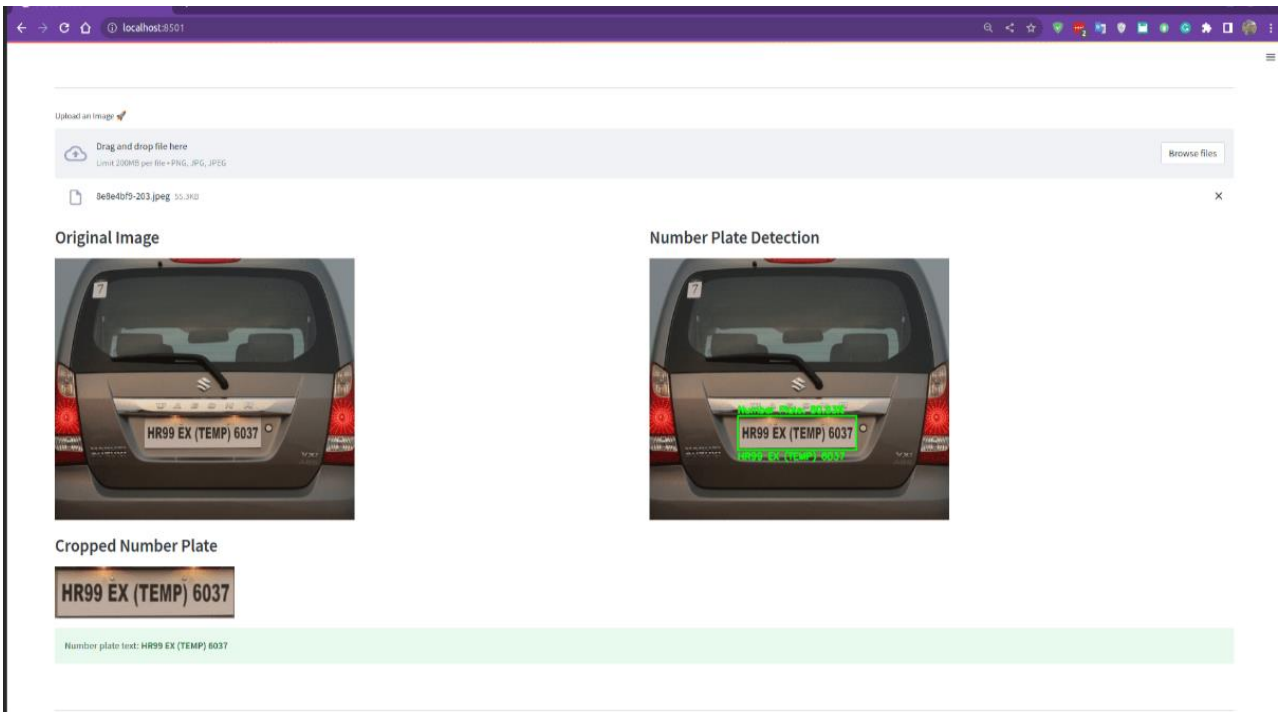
localhost:8501

Upload an Image 🚀

Drag and drop file here
Limit 200MB per file • PNG, JPG, JPEG

Browse files

8e8e4bf5-203.jpeg 55.3KB

×

Original Image

7

WAGON R

HR99 EX (TEMP) 6037

Number Plate Detection

7

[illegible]

HR99 EX (TEMP) 6037

HR99 EX (TEMP) 6037

Cropped Number Plate

HR99 EX (TEMP) 6037

Number plate text: HR99 EX (TEMP) 6037